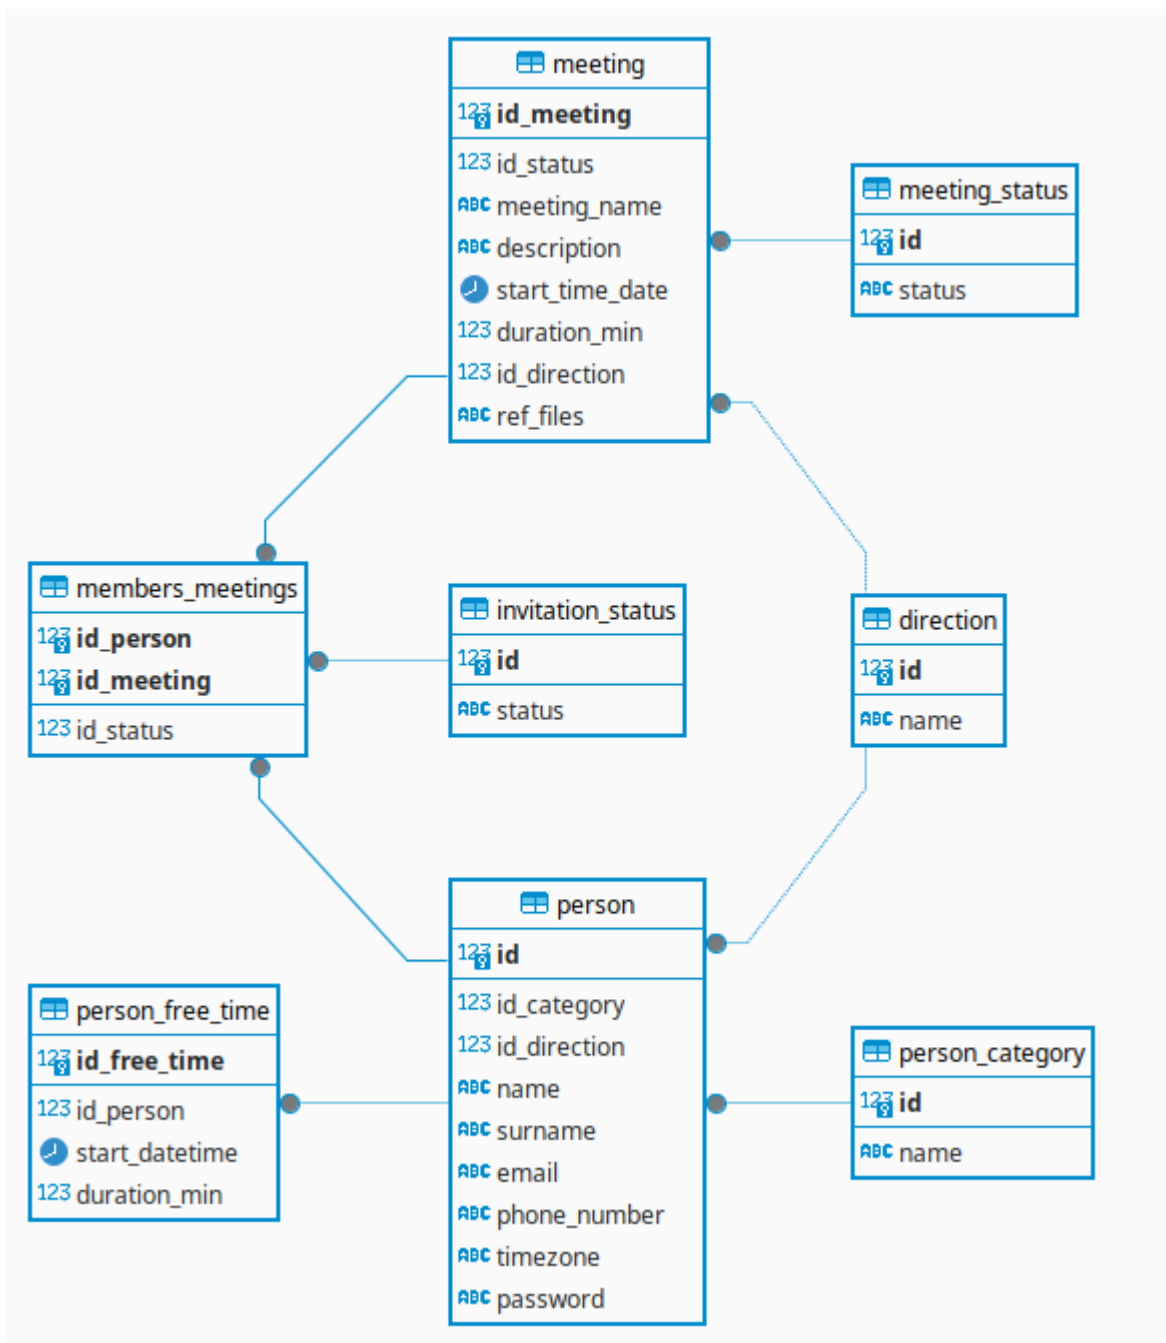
meeting
123 id_meeting
123 id_status
ABC meeting_name
ABC description
start_time_date
123 duration_min
123 id_direction
ABC ref_files

meeting_status
123 id
ABC status

members_meetings
123 id_person
123 id_meeting
123 id_status

invitation_status
123 id
ABC status

direction
123 id
ABC name

person
123 id
123 id_category
123 id_direction
ABC name
ABC surname
ABC email
ABC phone_number
ABC timezone
ABC password

person_free_time
123 id_free_time
123 id_person
start_datetime
123 duration_min

person_category
123 id
ABC name